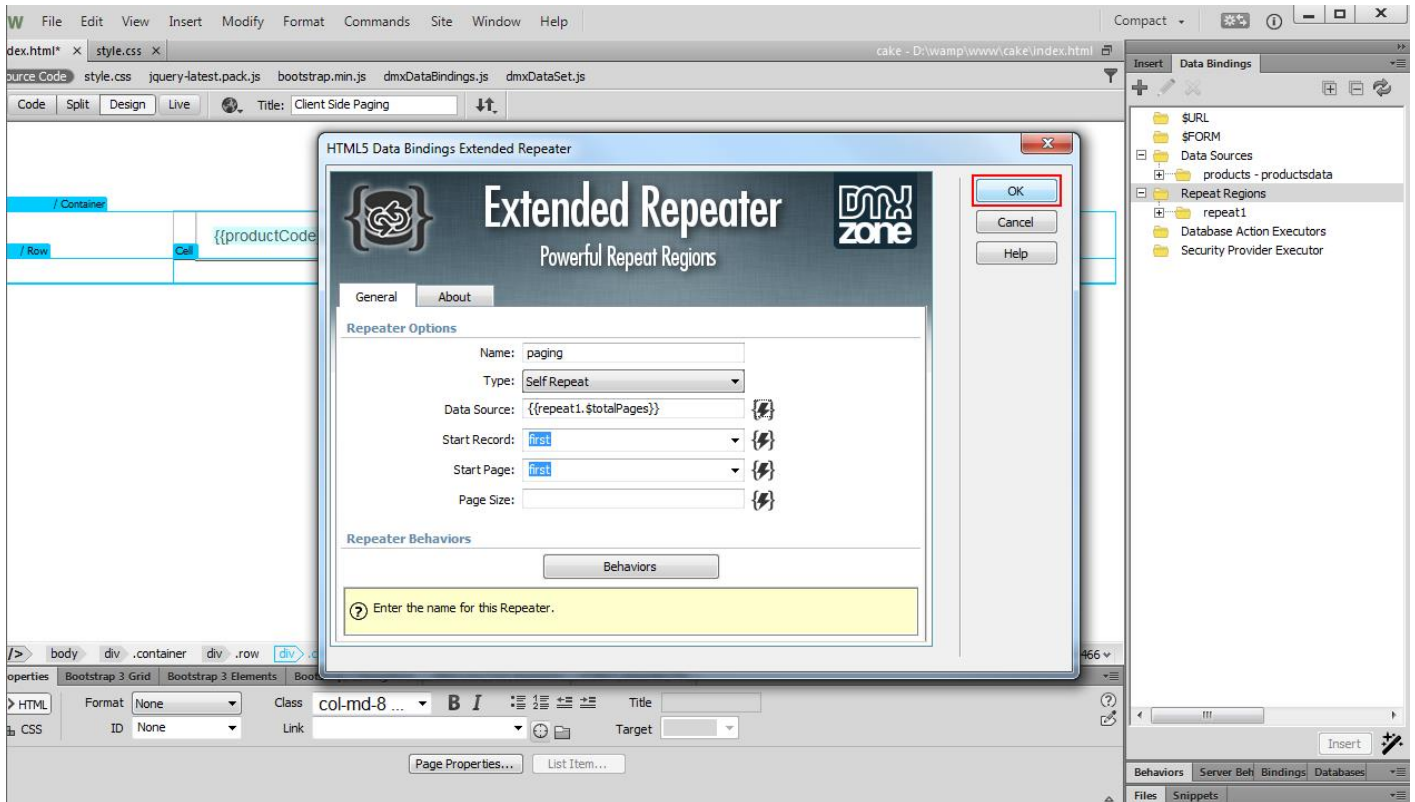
W File Edit View Insert Modify Format Commands Site Window Help

Compact

dex.html* × style.css ×

cake - D:\wamp\www\cake\index.html

ource Code style.css jquery-latest.pack.js bootstrap.min.js dmxDataBindings.js dmxDataSet.js

Code Split Design Live Title: Client Side Paging

/ Container

/ Row

Cell

{{productCode

HTML5 Data Bindings Extended Repeater

Extended Repeater

Powerful Repeat Regions

DMX zone

OK

Cancel

Help

General About

Repeater Options

Name: paging

Type: Self Repeat

Data Source: {{repeat1.$totalPages}}

Start Record: first

Start Page: first

Page Size:

Repeater Behaviors

Behaviors

Enter the name for this Repeater.

Insert Data Bindings

$URL

$FORM

Data Sources

products - productsdata

Repeat Regions

repeat1

Database Action Executors

Security Provider Executor

body div .container div .row div

466

operties Bootstrap 3 Grid Bootstrap 3 Elements

HTML Format None Class col-md-8 ... B I Title

CSS ID None Link Target

Page Properties... List Item...

Insert

Behaviors Server Beh Bindings Databases

Files Snippets